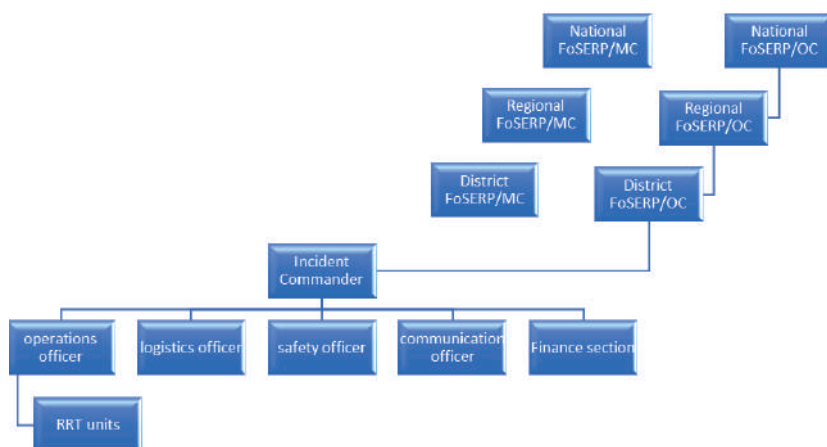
National FoSERP/MC

National FoSERP/OC

Regional FoSERP/MC

Regional FoSERP/OC

District FoSERP/MC

District FoSERP/OC

Incident Commander

operations officer

logistics officer

safety officer

communication officer

Finance section

RRT units